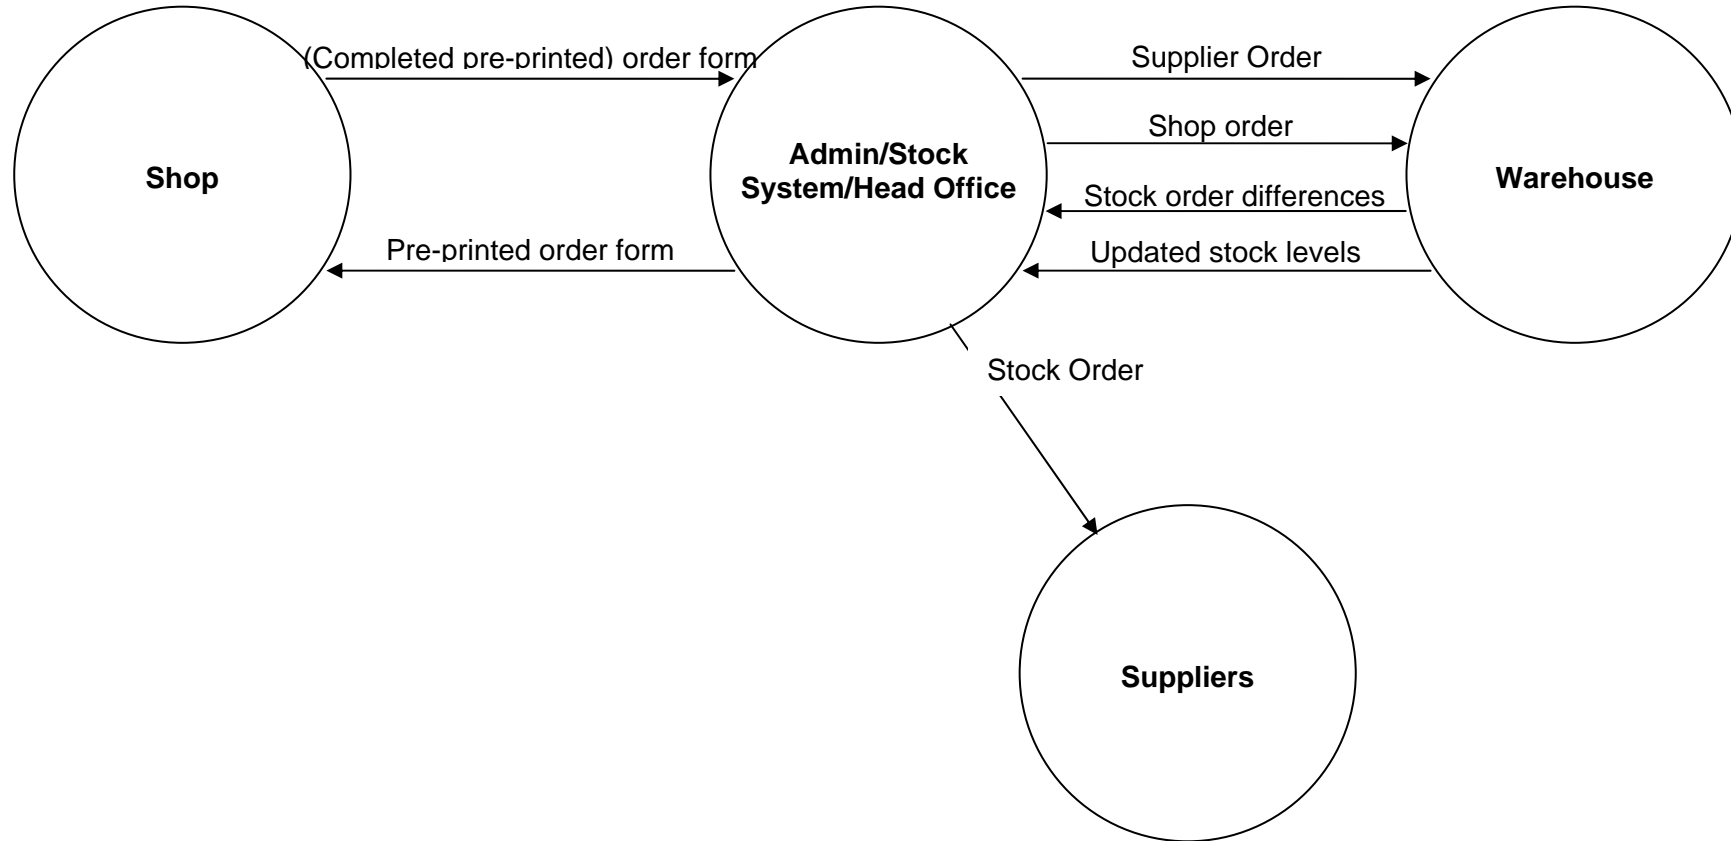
(Completed pre-printed) order form

Shop

Admin/Stock System/Head Office

Supplier Order

Shop order

Stock order differences

Updated stock levels

Warehouse

Pre-printed order form

Stock Order

Suppliers